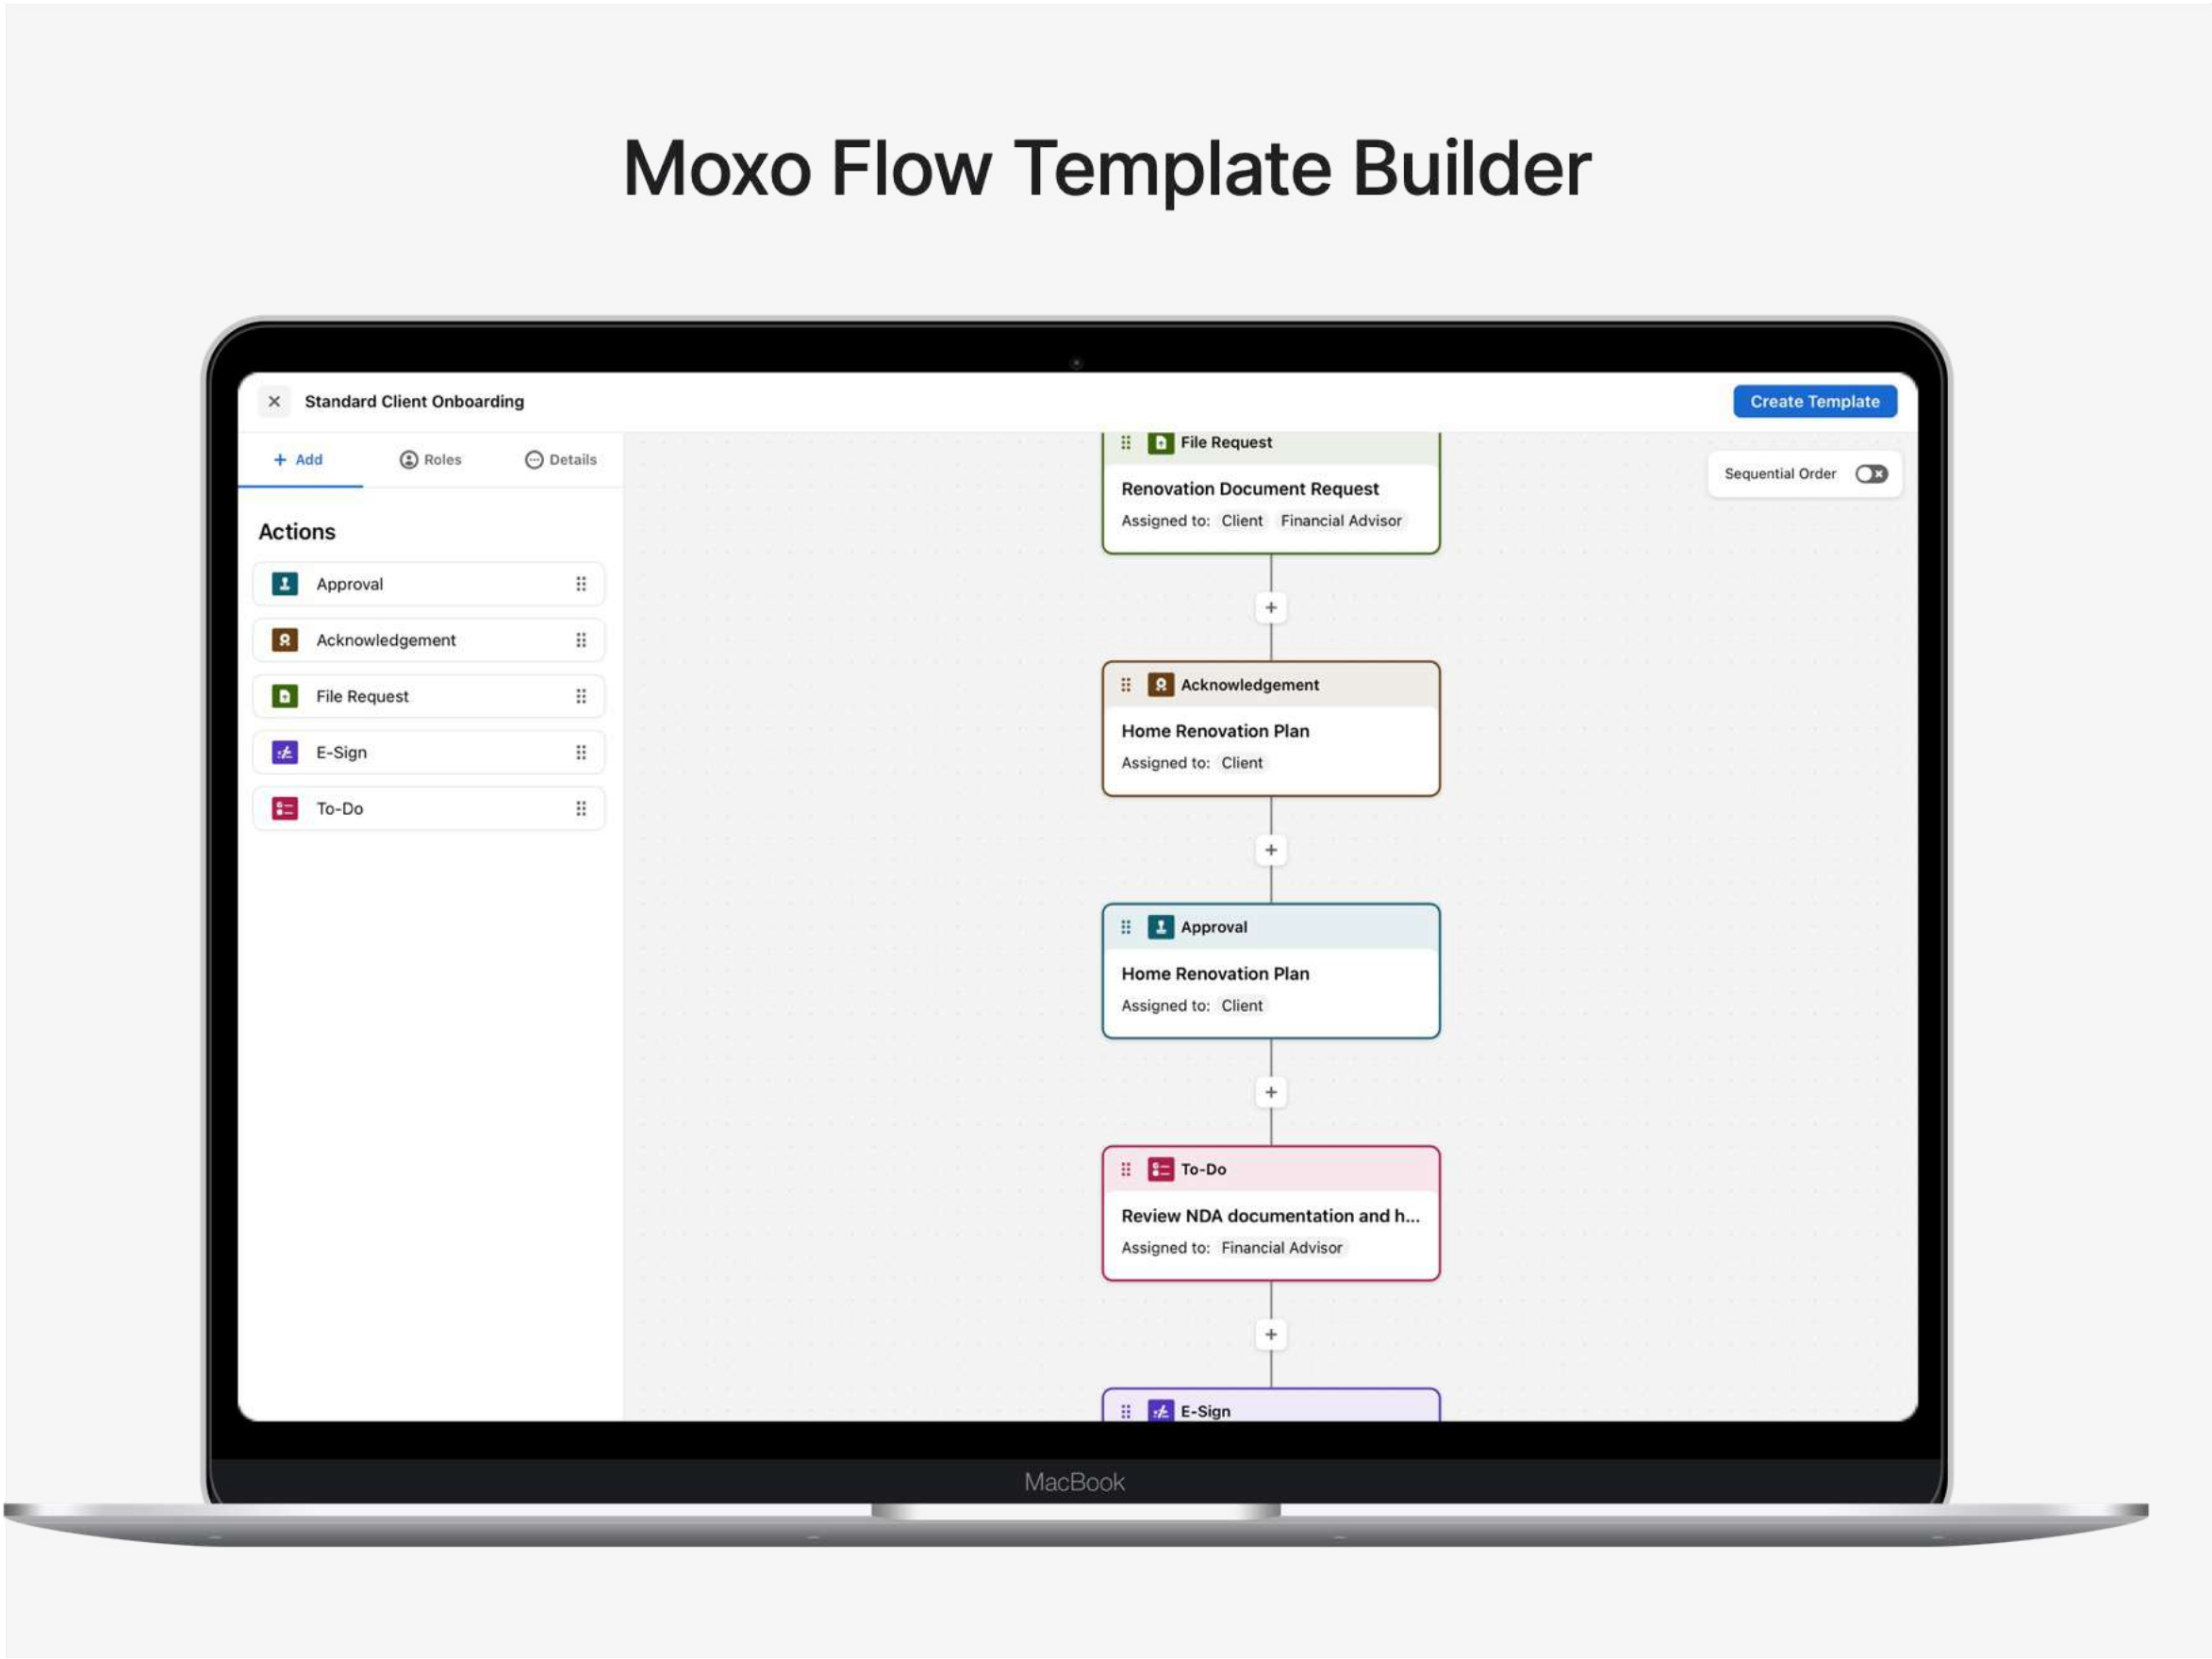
Moxo Flow Template Builder

Standard Client Onboarding

Create Template

+ Add

Roles

Details

Actions

Approval

Acknowledgement

File Request

E-Sign

To-Do

File Request

Renovation Document Request

Assigned to: Client Financial Advisor

Sequential Order

Acknowledgement

Home Renovation Plan

Assigned to: Client

Approval

Home Renovation Plan

Assigned to: Client

To-Do

Review NDA documentation and h...

Assigned to: Financial Advisor

E-Sign

MacBook